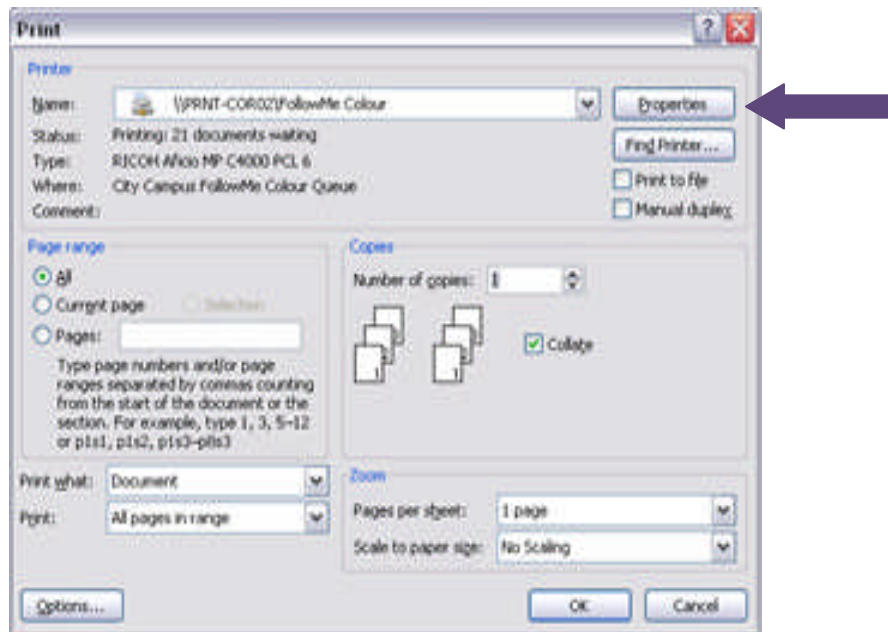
Print

Printer

Name: \\PRNT-COR02\FollowMe Colour

Properties

Status: Printing: 21 documents waiting

Type: RICOH Aficio MP C4000 PCL 6

Where: City Campus FollowMe Colour Queue

Comment:

Find Printer...

Print to file

Manual duplex

Page range

All

Current page

Selection

Pages:

Type page numbers and/or page ranges separated by commas counting from the start of the document or the section. For example, type 1, 3, 5–12 or p1s1, p1s2, p1s3–p8s3

Copies

Number of copies: 1

Collate

Print what: Document

Print: All pages in range

Zoom

Pages per sheet: 1 page

Scale to paper size: No Scaling

Options...

OK

Cancel